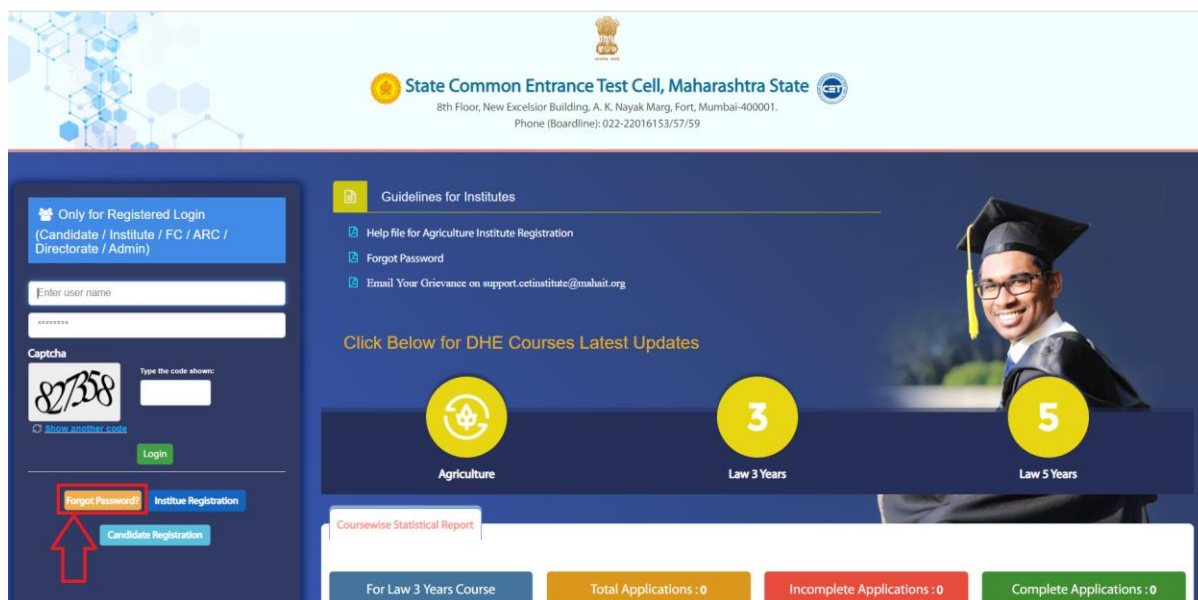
State Common Entrance Test Cell, Maharashtra State

8th Floor, New Excelsior Building, A. K. Nayak Marg, Fort, Mumbai-400001.
Phone (Boardline): 022-22016153/57/59

Only for Registered Login
(Candidate / Institute / FC / ARC / Directorate / Admin)

Enter user name

••••••••

Captcha

Type the code shown:

827358

Show another code

Login

Forgot Password?

Institue Registration

Candidate Registration

Guidelines for Institutes

Help file for Agriculture Institute Registration

Forgot Password

Email Your Grievance on support.cetinstitute@mahait.org

Click Below for DHE Courses Latest Updates

3

5

Agriculture

Law 3 Years

Law 5 Years

Coursewise Statistical Report

For Law 3 Years Course

Total Applications : 0

Incomplete Applications : 0

Complete Applications : 0